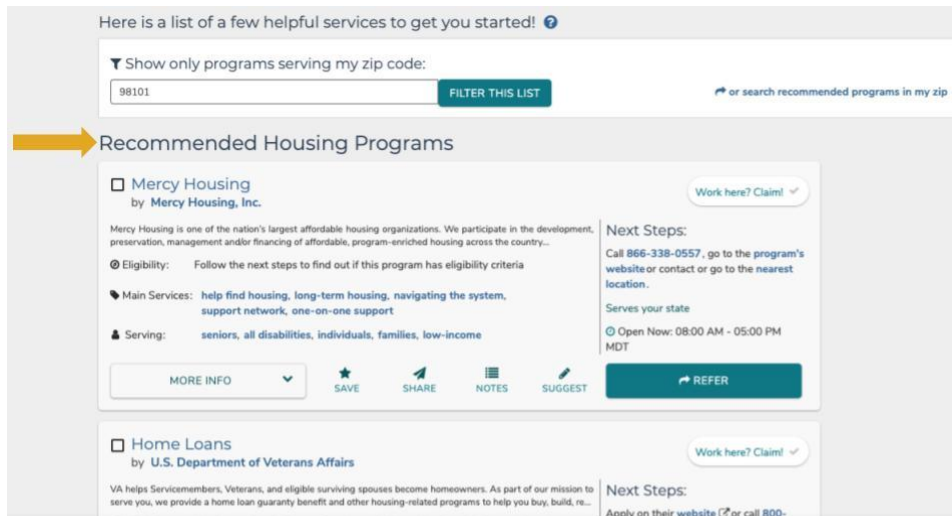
Here is a list of a few helpful services to get you started!

Show only programs serving my zip code:

98101

FILTER THIS LIST

or search recommended programs in my zip

Recommended Housing Programs

Mercy Housing
by Mercy Housing, Inc.

Work here? Claim!

Mercy Housing is one of the nation's largest affordable housing organizations. We participate in the development, preservation, management and/or financing of affordable, program-enriched housing across the country...

Eligibility: Follow the next steps to find out if this program has eligibility criteria

Main Services: help find housing, long-term housing, navigating the system, support network, one-on-one support

Serving: seniors, all disabilities, individuals, families, low-income

Next Steps:
Call 866-338-0557, go to the program's website or contact or go to the nearest location.

Serves your state

Open Now: 08:00 AM - 05:00 PM MDT

MORE INFO

SAVE

SHARE

NOTES

SUGGEST

REFER

Home Loans
by U.S. Department of Veterans Affairs

Work here? Claim!

VA helps Servicemembers, Veterans, and eligible surviving spouses become homeowners. As part of our mission to serve you, we provide a home loan guaranty benefit and other housing-related programs to help you buy, build, re...

Next Steps:
Apply on their website or call 800-